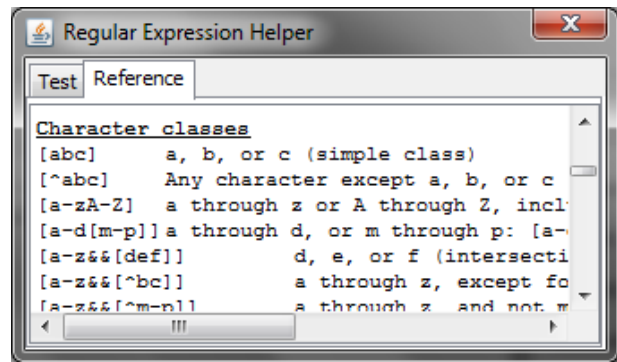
Regular Expression Helper

Test Reference

Character classes
[abc] a, b, or c (simple class)
[^abc] Any character except a, b, or c
[a-zA-Z] a through z or A through Z, incl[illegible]
[a-d[m-p]] a through d, or m through p: [a-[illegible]
[a-z&&[def]] d, e, or f (intersecti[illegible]
[a-z&&[^bc]] a through z, except fo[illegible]
[a-z&&[^m-p]] a through z, and not m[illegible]